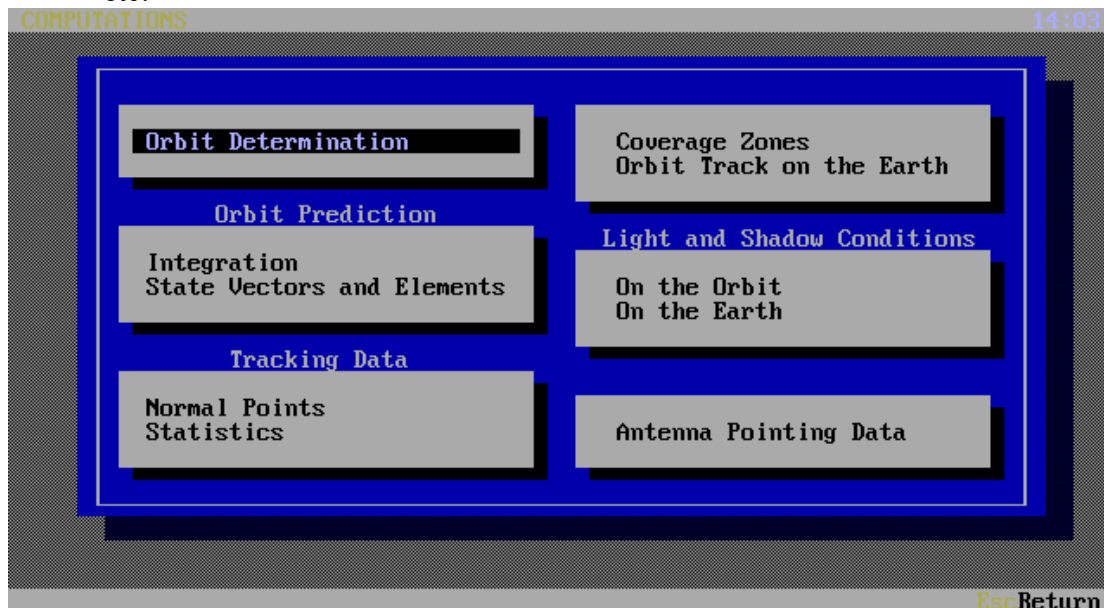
COMPUTATIONS 14:03

Orbit Determination

Orbit Prediction

Integration
State Vectors and Elements

Tracking Data

Normal Points
Statistics

Coverage Zones
Orbit Track on the Earth

Light and Shadow Conditions

On the Orbit
On the Earth

Antenna Pointing Data

Esc Return